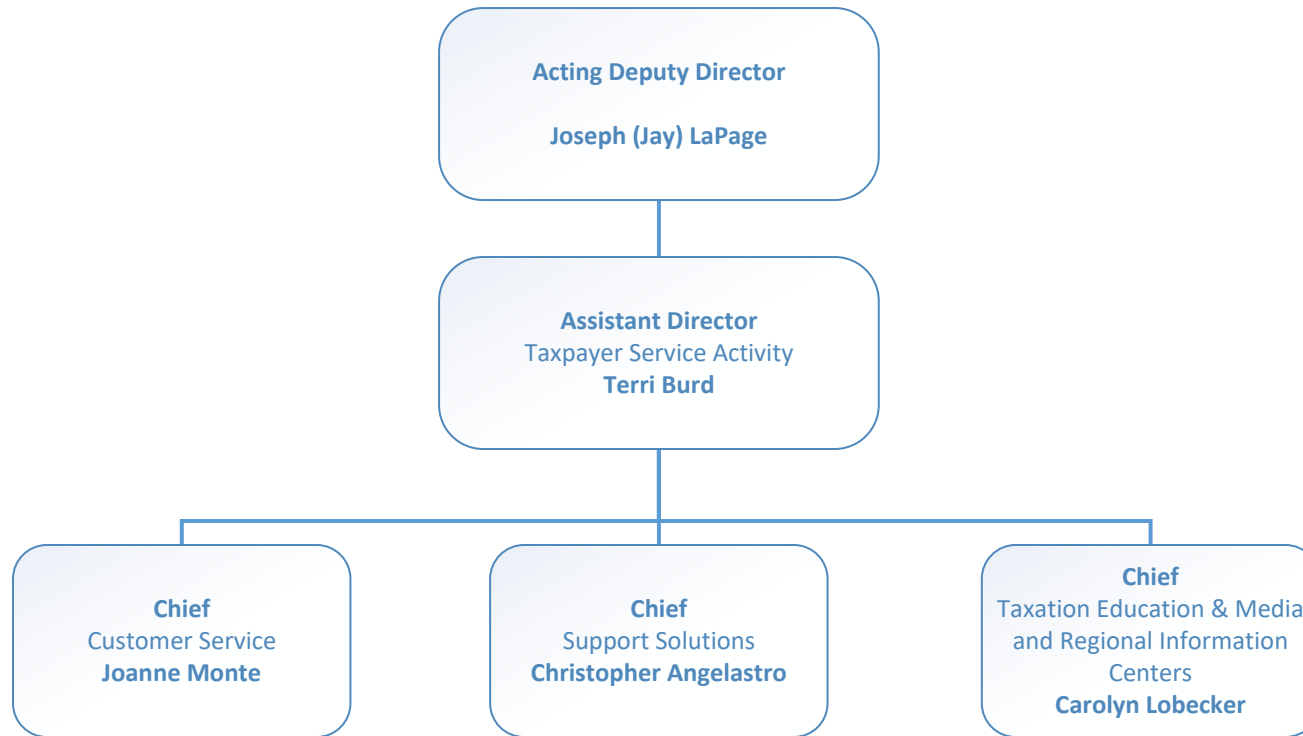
Acting Deputy Director

Joseph (Jay) LaPage

Assistant Director
Taxpayer Service Activity
Terri Burd

Chief
Customer Service
Joanne Monte

Chief
Support Solutions
Christopher Angelastro

Chief
Taxation Education & Media and Regional Information Centers
Carolyn Lobecker